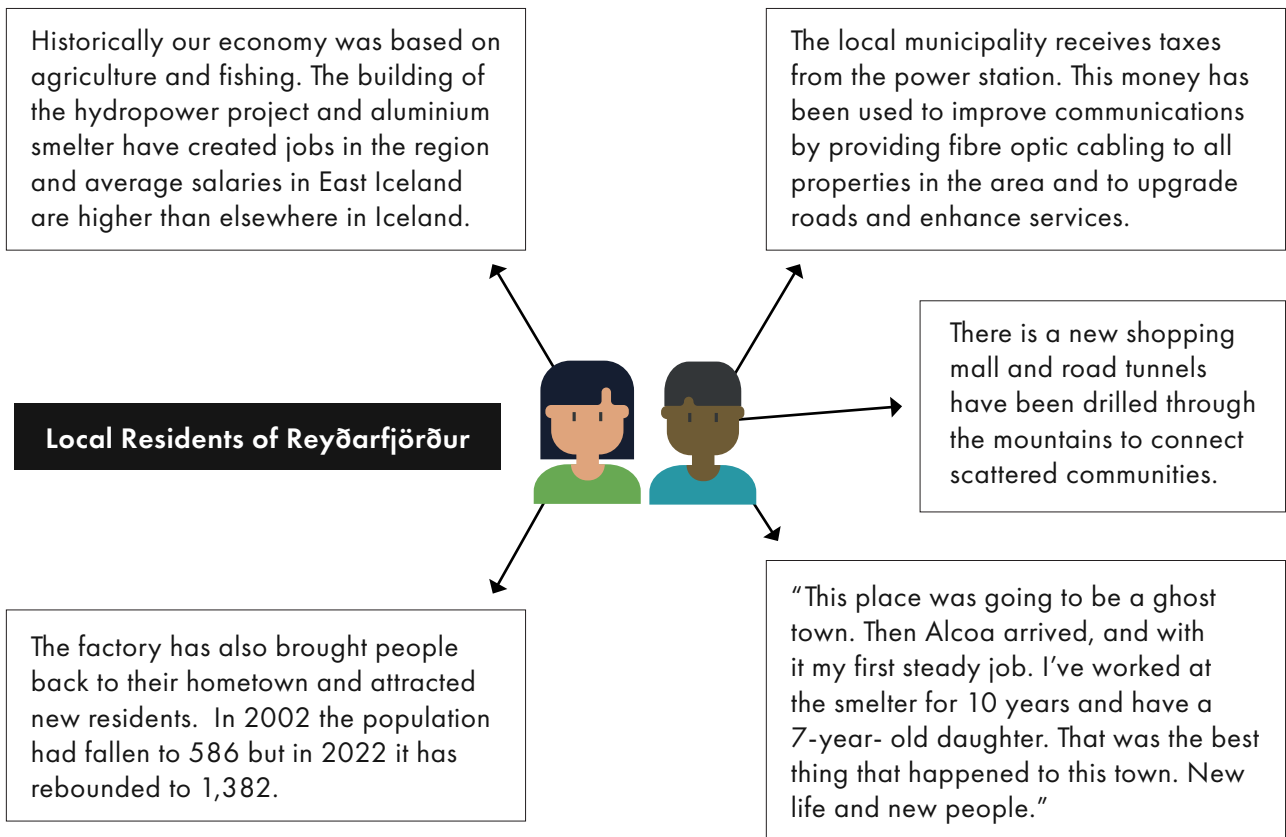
Historically our economy was based on agriculture and fishing. The building of the hydropower project and aluminium smelter have created jobs in the region and average salaries in East Iceland are higher than elsewhere in Iceland.

The local municipality receives taxes from the power station. This money has been used to improve communications by providing fibre optic cabling to all properties in the area and to upgrade roads and enhance services.

Local Residents of Reyðarfjörður

There is a new shopping mall and road tunnels have been drilled through the mountains to connect scattered communities.

The factory has also brought people back to their hometown and attracted new residents. In 2002 the population had fallen to 586 but in 2022 it has rebounded to 1,382.

"This place was going to be a ghost town. Then Alcoa arrived, and with it my first steady job. I've worked at the smelter for 10 years and have a 7-year- old daughter. That was the best thing that happened to this town. New life and new people."